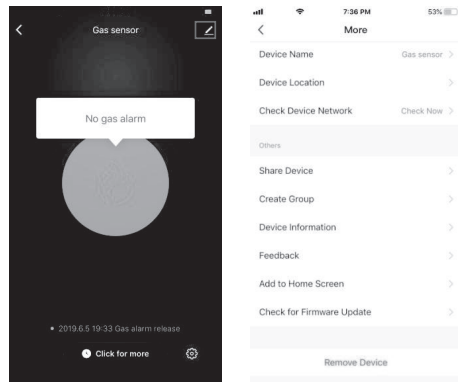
Gas sensor

No gas alarm

• 2019.6.5 19:33 Gas alarm release

Click for more

7:36 PM 53%

More

Device Name Gas sensor

Device Location

Check Device Network Check Now

Others

Share Device

Create Group

Device Information

Feedback

Add to Home Screen

Check for Firmware Update

Remove Device